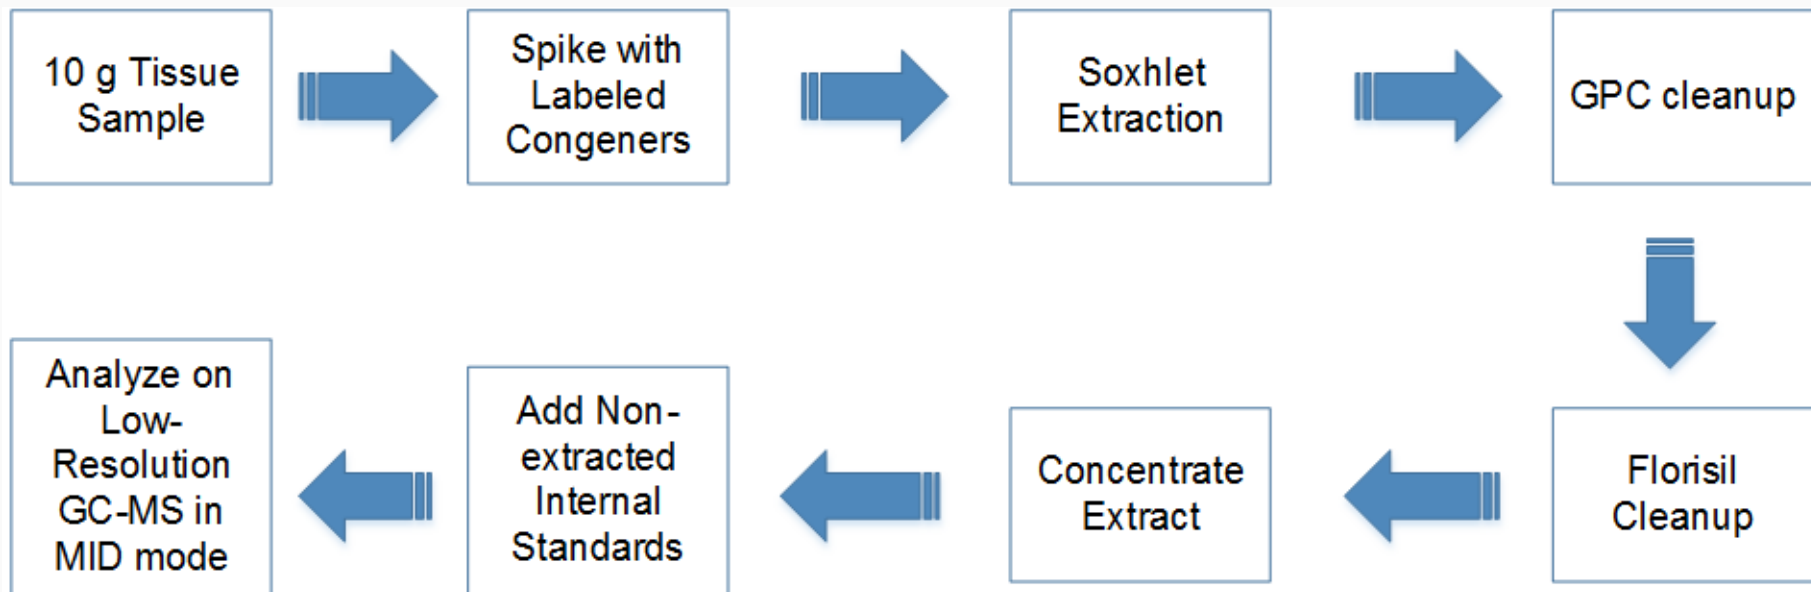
10 g Tissue Sample

Spike with Labeled Congeners

Soxhlet Extraction

GPC cleanup

Florisil Cleanup

Concentrate Extract

Add Non-extracted Internal Standards

Analyze on Low-Resolution GC-MS in MID mode